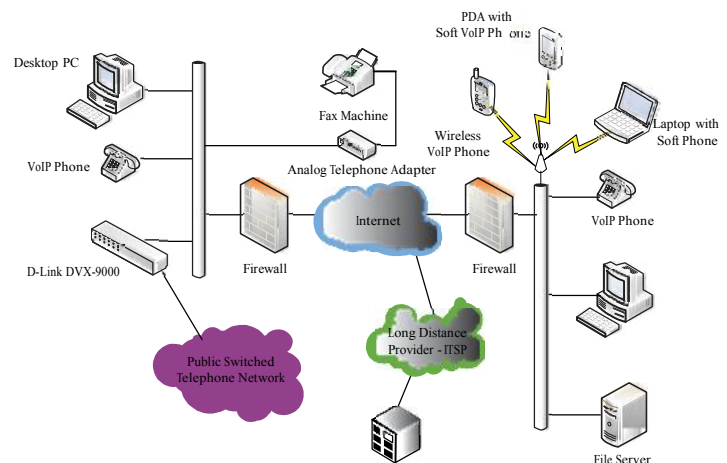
PDA with
Soft VoIP Ph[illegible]

Desktop PC

Fax Machine

Wireless
VoIP Phone

Laptop with
Soft Phone

VoIP Phone

Analog Telephone Adapter

Internet

Firewall

Firewall

VoIP Phone

D-Link DVX-9000

Long Distance
Provider - ITSP

Public Switched
Telephone Network

File Server